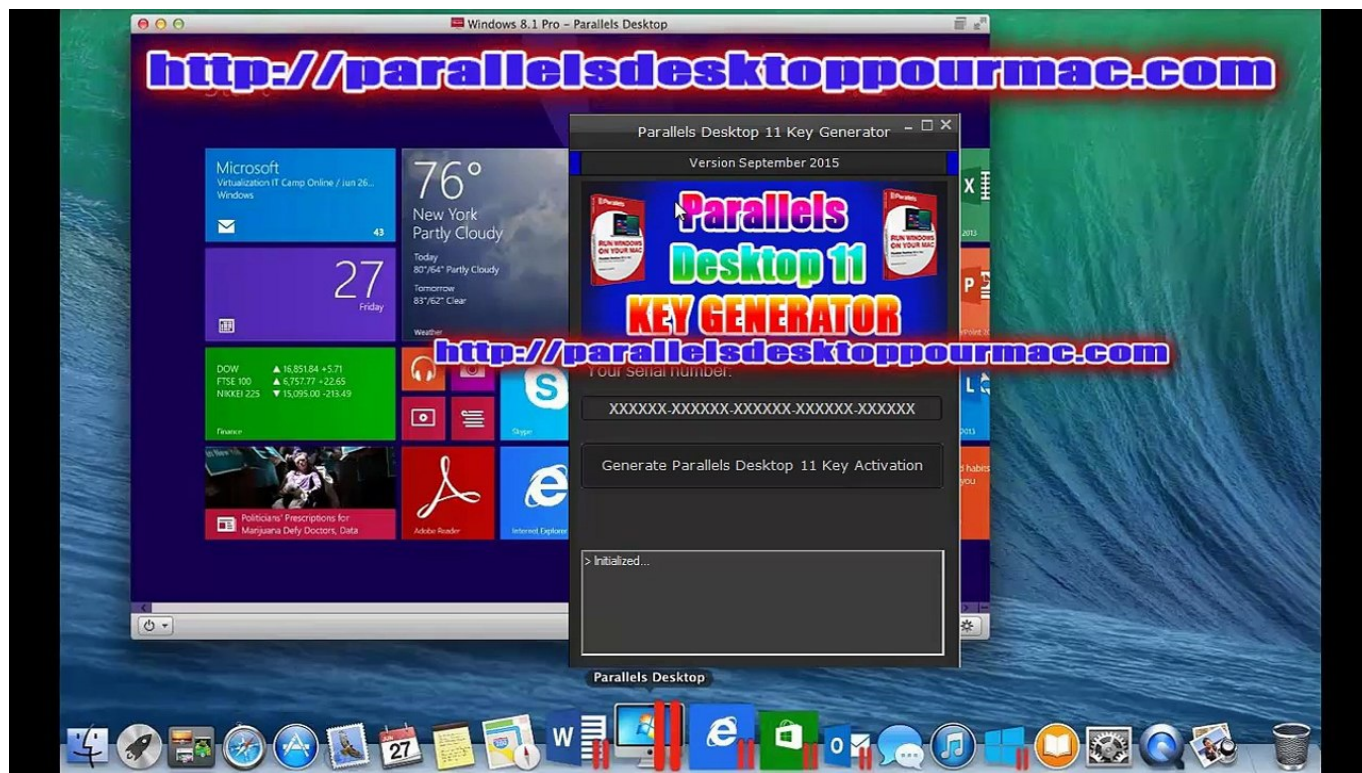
Windows 8.1 Pro – Parallels Desktop

http://parallelsdesktoppourmac.com

Microsoft
Virtualization IT Camp Online / jun 26...
Windows
43

76°
New York
Partly Cloudy
Today
80°/64° Partly Cloudy
Tomorrow
83°/62° Clear
Weather

27
Friday

DOW ▲16,851.84 +5.71
FTSE 100 ▲6,757.77 +22.65
NIKKEI 225 ▼15,095.00 -213.49
Finance

Skype

Politicians' Prescriptions for Marijuana Defy Doctors, Data

Adobe Reader

Internet Explorer

Parallels Desktop 11 Key Generator

Version September 2015

Parallels
RUN WINDOWS ON YOUR MAC
Parallels
Desktop 11
KEY GENERATOR

http://parallelsdesktoppourmac.com

Your serial number:

XXXXXX-XXXXXX-XXXXXX-XXXXXX-XXXXXX

Generate Parallels Desktop 11 Key Activation

> Initialized...

Parallels Desktop

27